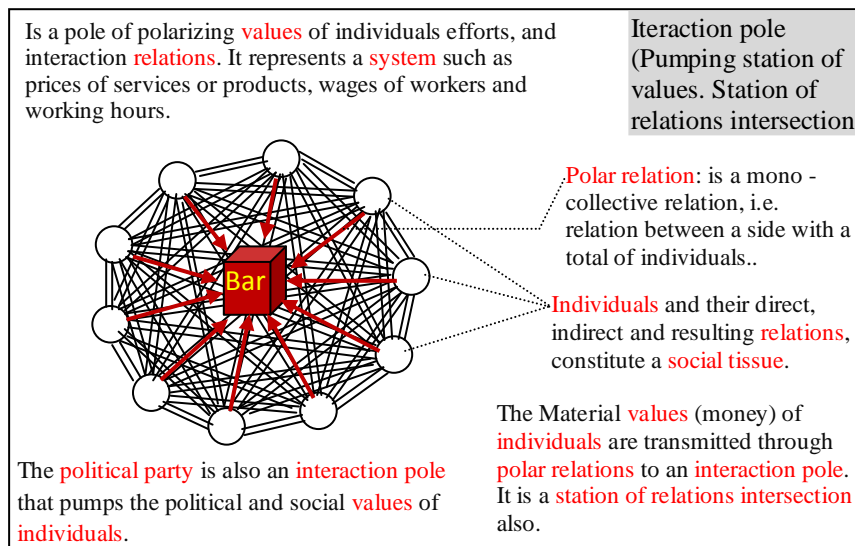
Is a pole of polarizing values of individuals efforts, and interaction relations. It represents a system such as prices of services or products, wages of workers and working hours.

Iteraction pole (Pumping station of values. Station of relations intersection

Bar

Polar relation: is a mono - collective relation, i.e. relation between a side with a total of individuals..

Individuals and their direct, indirect and resulting relations, constitute a social tissue.

The Material values (money) of individuals are transmitted through polar relations to an interaction pole. It is a station of relations intersection also.

The political party is also an interaction pole that pumps the political and social values of individuals.